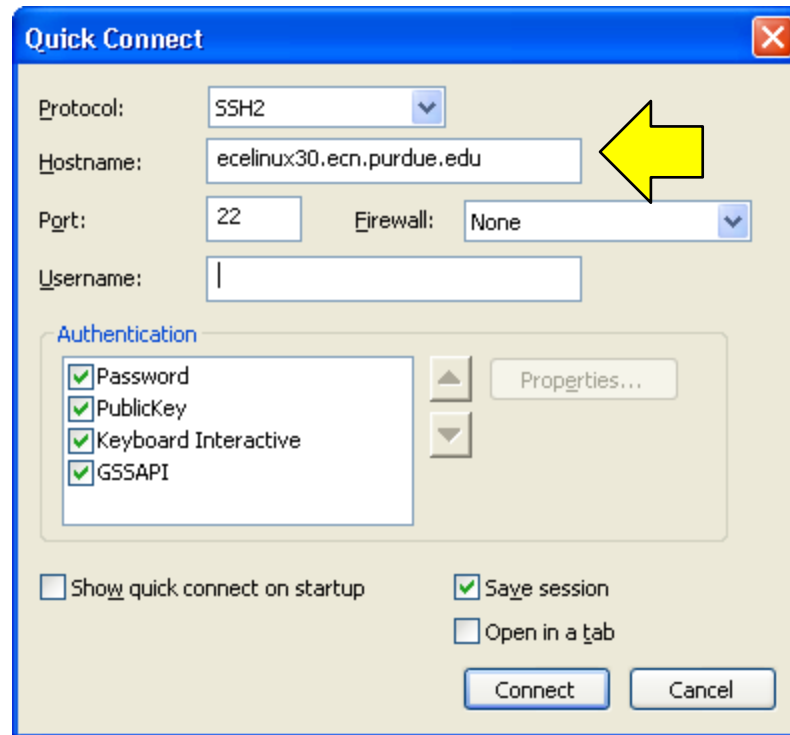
Quick Connect

Protocol: SSH2

Hostname: ecelinux30.ecn.purdue.edu

Port: 22 Firewall: None

Username:

Authentication

Password
PublicKey
Keyboard Interactive
GSSAPI

Properties...

Show quick connect on startup

Save session

Open in a tab

Connect Cancel